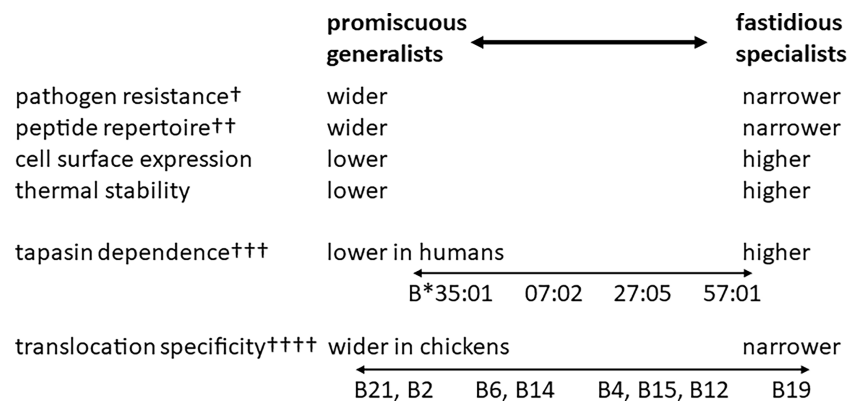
| | promiscuous generalists | fastidious specialists |
|---|---|---|
| pathogen resistance† | wider | narrower |
| peptide repertoire†† | wider | narrower |
| cell surface expression | lower | higher |
| thermal stability | lower | higher |

tapasin dependence††† lower in humans higher

B*35:01 07:02 27:05 57:01

translocation specificity†††† wider in chickens narrower

B21, B2 B6, B14 B4, B15, B12 B19